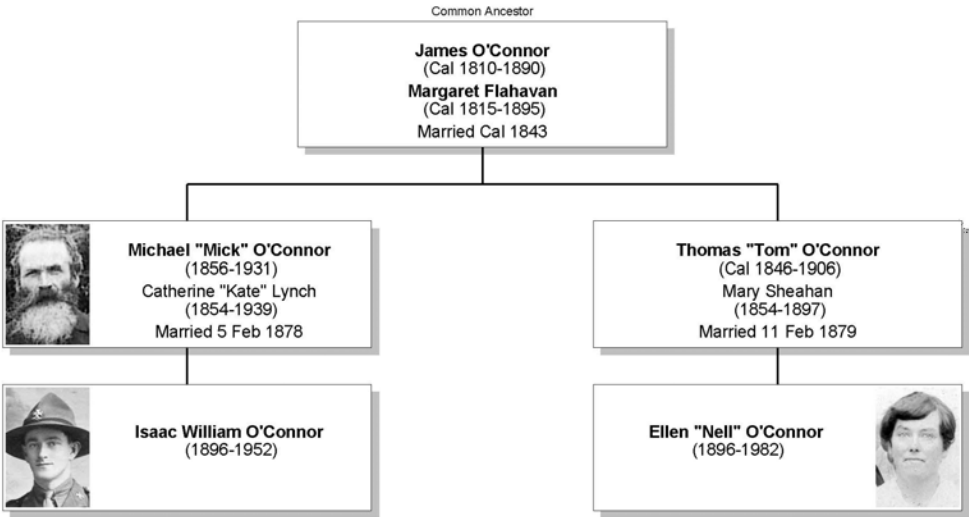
Common Ancestor

James O'Connor
(Cal 1810-1890)
Margaret Flahavan
(Cal 1815-1895)
Married Cal 1843

Michael "Mick" O'Connor
(1856-1931)
Catherine "Kate" Lynch
(1854-1939)
Married 5 Feb 1878

Thomas "Tom" O'Connor
(Cal 1846-1906)
Mary Sheahan
(1854-1897)
Married 11 Feb 1879

Isaac William O'Connor
(1896-1952)

Ellen "Nell" O'Connor
(1896-1982)